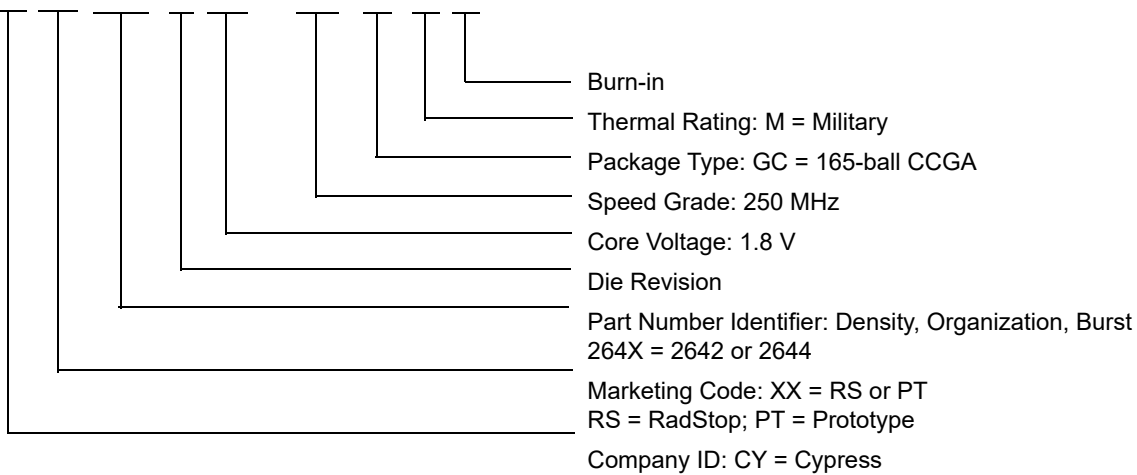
Burn-in

Thermal Rating: M = Military

Package Type: GC = 165-ball CCGA

Speed Grade: 250 MHz

Core Voltage: 1.8 V

Die Revision

Part Number Identifier: Density, Organization, Burst
264X = 2642 or 2644

Marketing Code: XX = RS or PT
RS = RadStop; PT = Prototype

Company ID: CY = Cypress